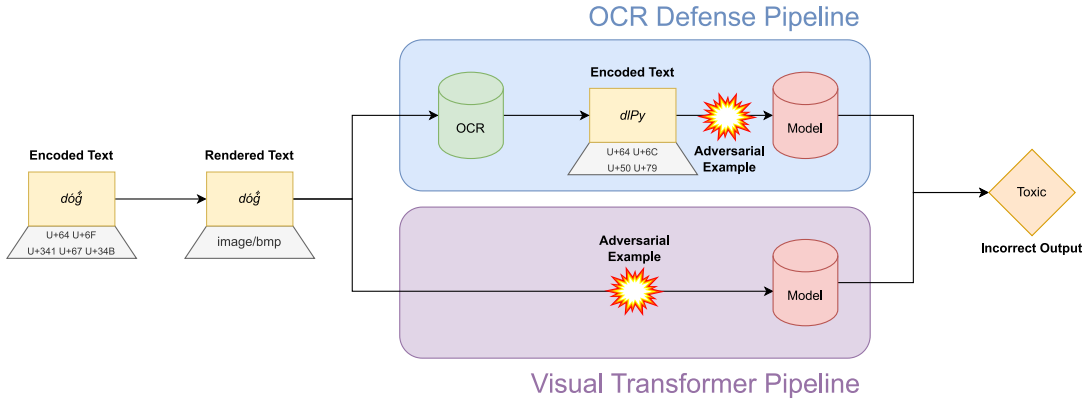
OCR Defense Pipeline

Encoded Text

dóg̊

U+64 U+6F
U+341 U+67 U+34B

Rendered Text

dóg̊

image/bmp

OCR

Encoded Text

dlPy

U+64 U+6C
U+50 U+79

Adversarial Example

Model

Toxic

Incorrect Output

Adversarial Example

Model

Visual Transformer Pipeline